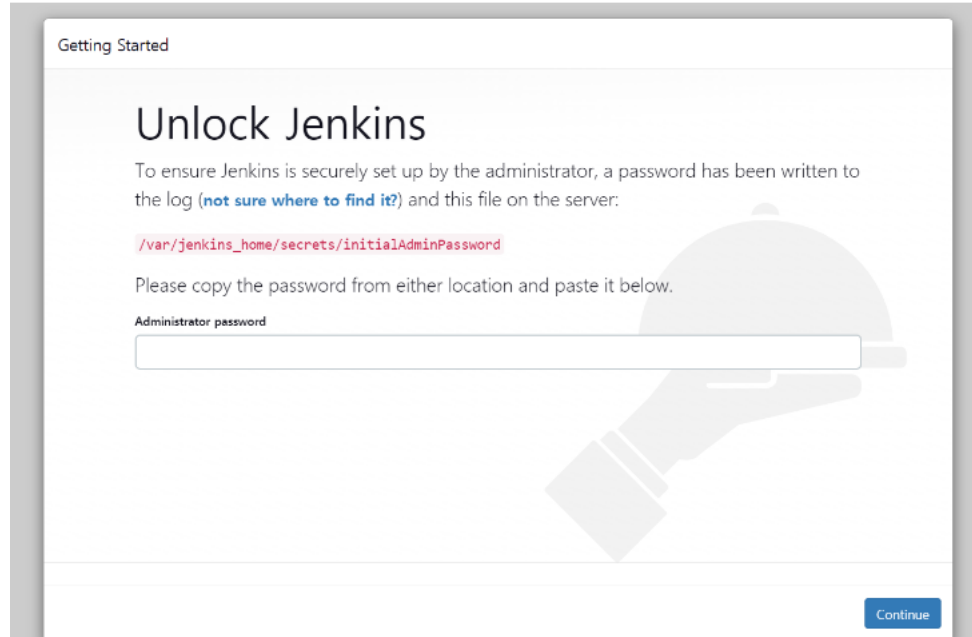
Getting Started

Unlock Jenkins

To ensure Jenkins is securely set up by the administrator, a password has been written to the log (not sure where to find it?) and this file on the server:

/var/jenkins_home/secrets/initialAdminPassword

Please copy the password from either location and paste it below.

Administrator password

Continue